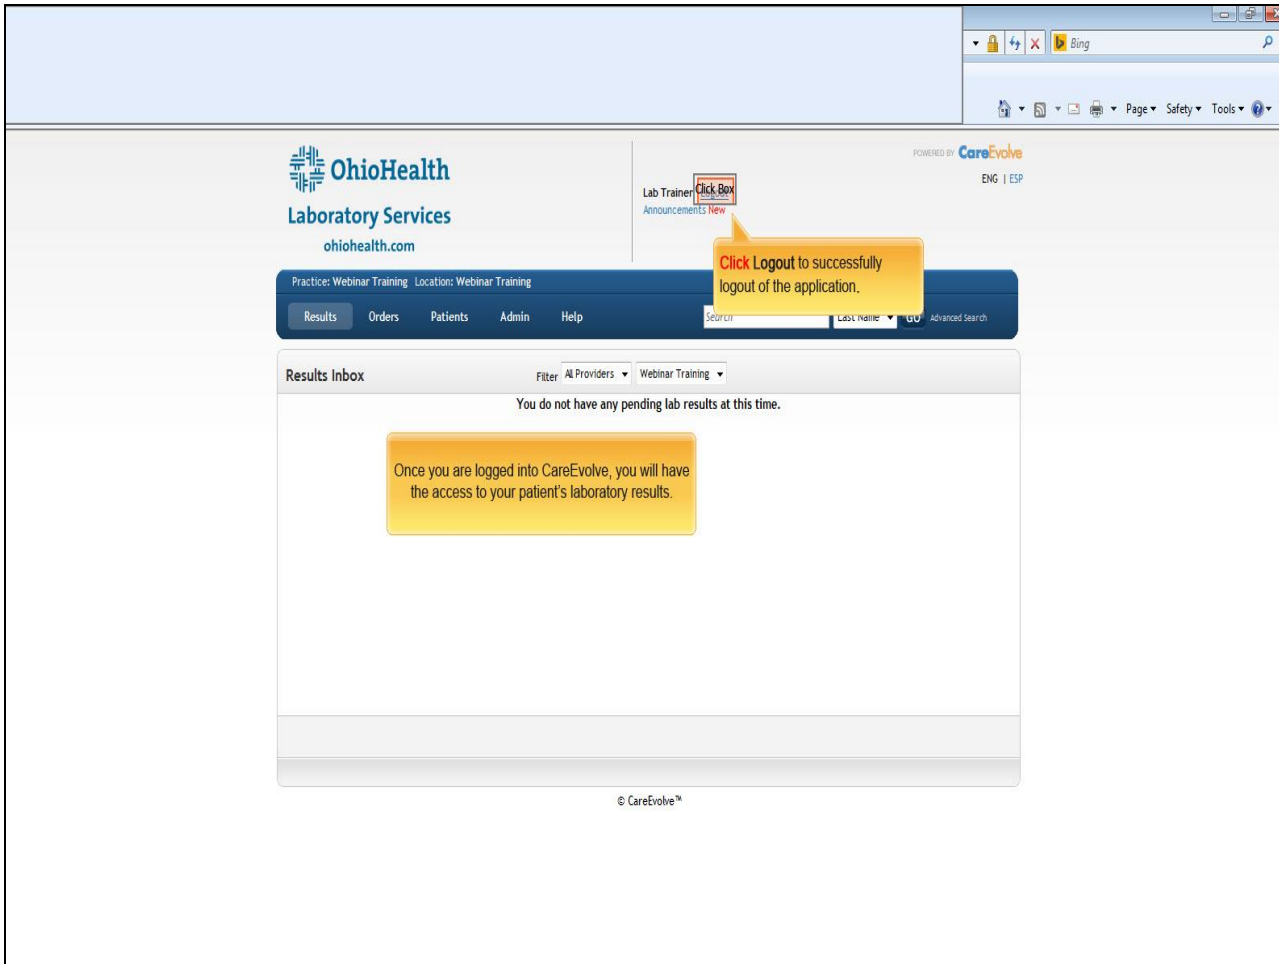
Bing

Page ▾ Safety ▾ Tools ▾

OhioHealth
Laboratory Services
ohiohealth.com

Lab Trainer Click Box
Announcements New

POWERED BY CareEvolve
ENG | ESP

Click Logout to successfully logout of the application.

Practice: Webinar Training Location: Webinar Training

Results Orders Patients Admin Help

Search Last Name GO Advanced Search

Results Inbox

Filter All Providers ▾ Webinar Training ▾

You do not have any pending lab results at this time.

Once you are logged into CareEvolve, you will have the access to your patient's laboratory results.

© CareEvolve™